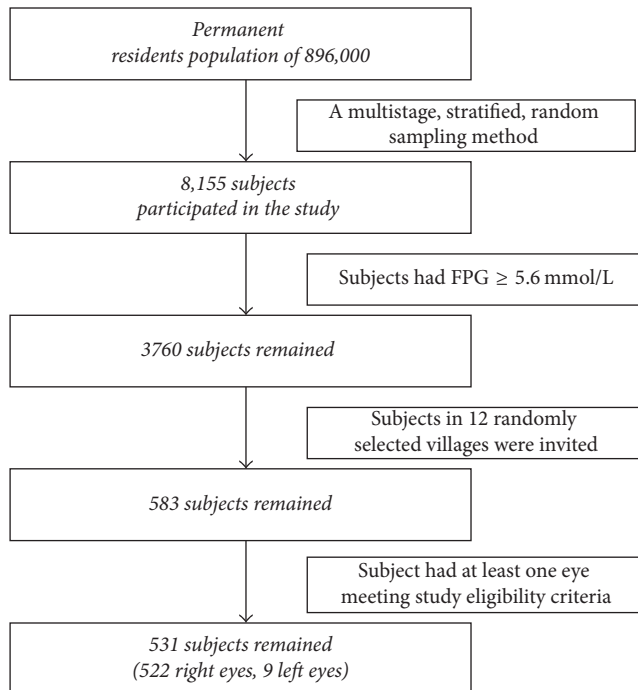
Permanent residents population of 896,000

A multistage, stratified, random sampling method

8,155 subjects participated in the study

Subjects had FPG $\geq$ 5.6 mmol/L

3760 subjects remained

Subjects in 12 randomly selected villages were invited

583 subjects remained

Subject had at least one eye meeting study eligibility criteria

531 subjects remained (522 right eyes, 9 left eyes)